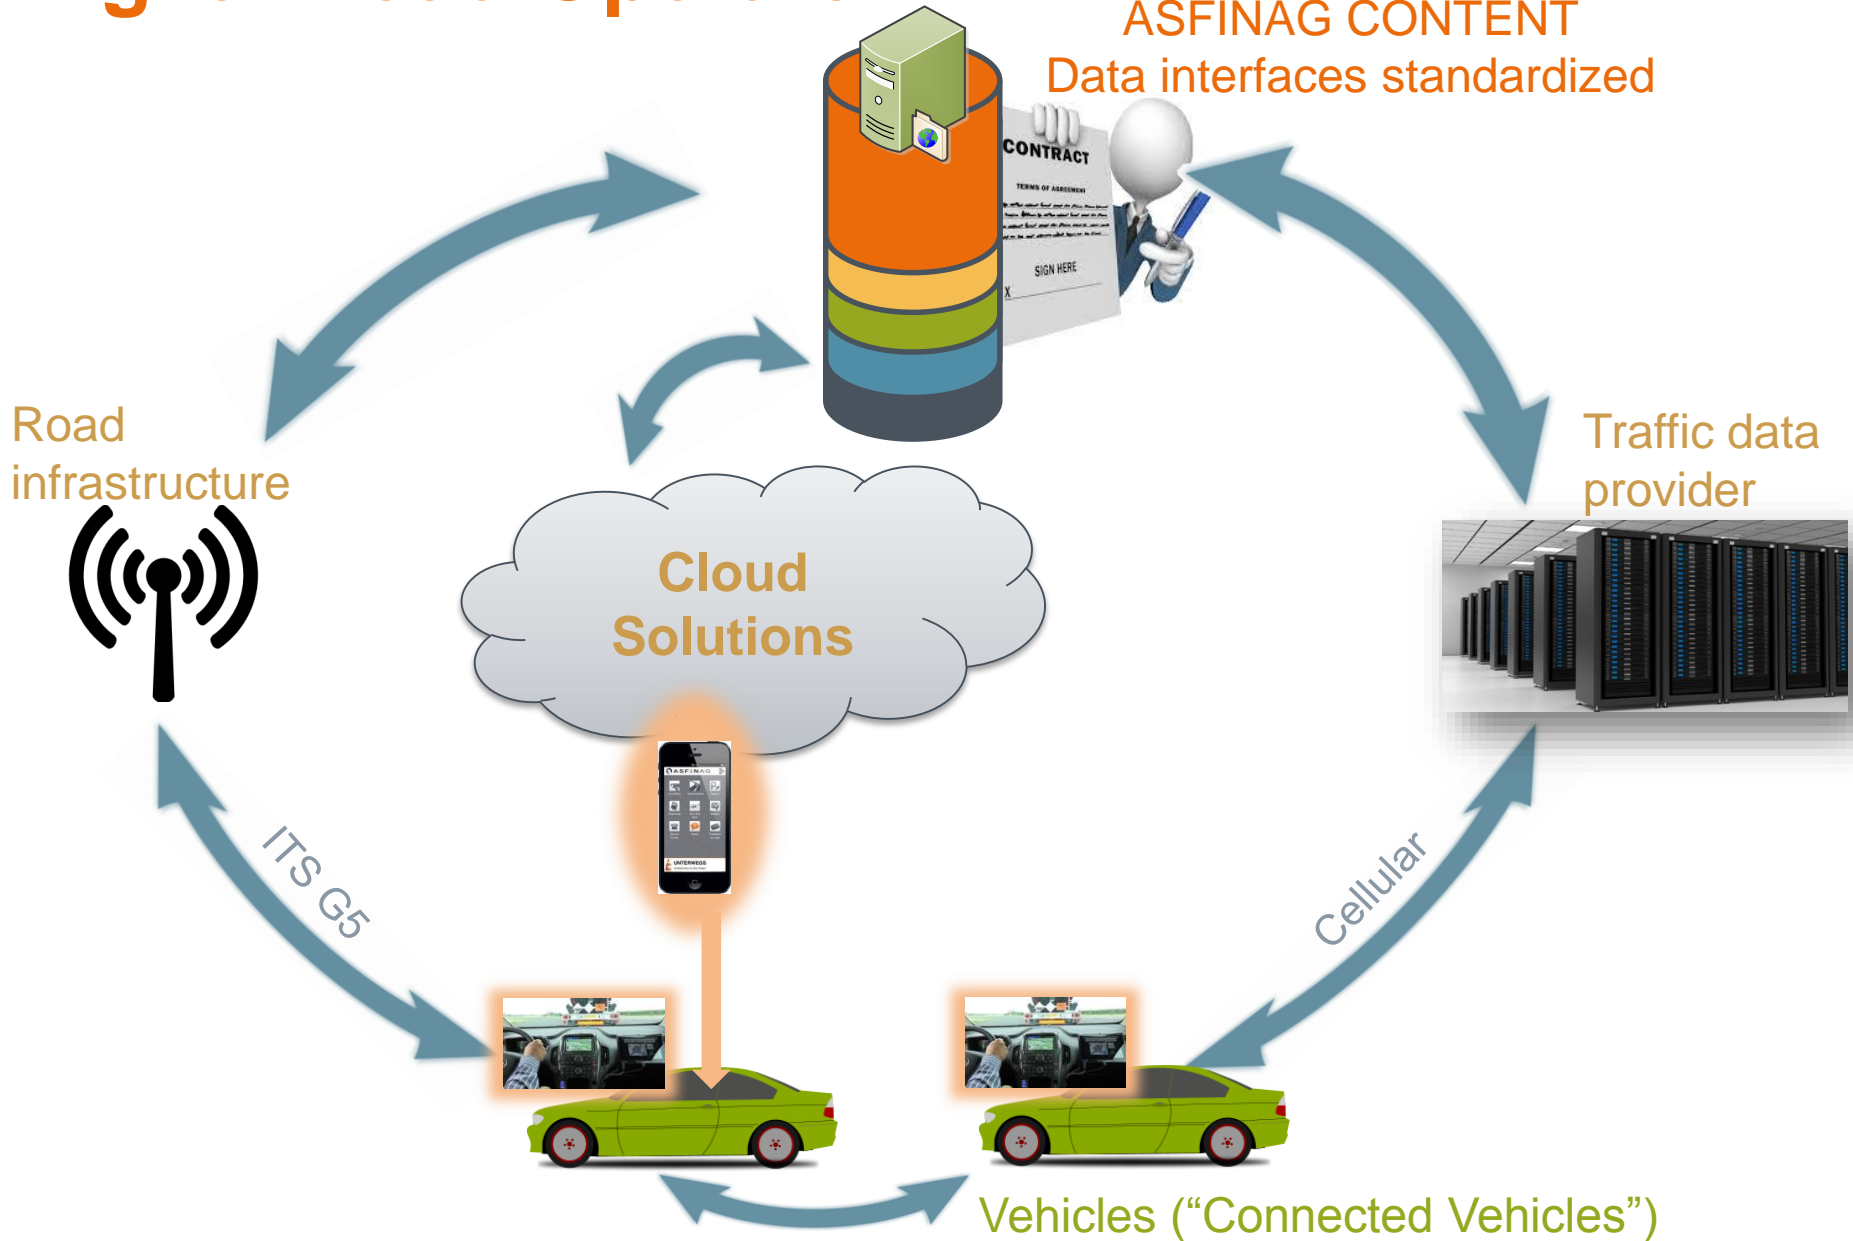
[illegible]

ASFINAG CONTENT
Data interfaces standardized

CONTRACT
TERMS OF AGREEMENT
SIGN HERE
X

Road infrastructure

Traffic data provider

Cloud Solutions

ASFINAG
UNTERWEGS

ITS G5

Cellular

Vehicles (“Connected Vehicles”)